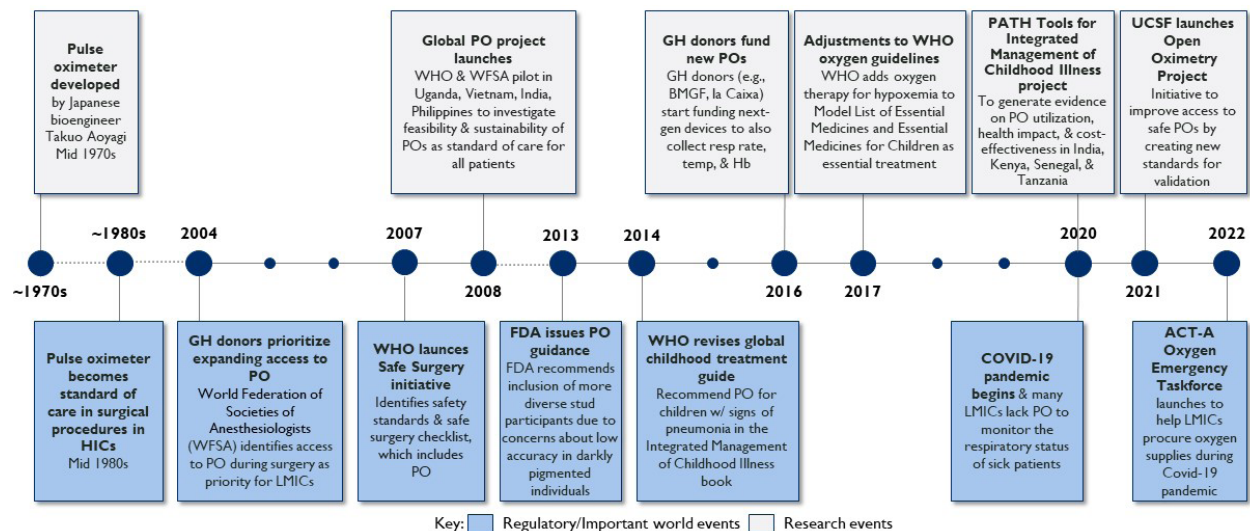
**Pulse oximeter developed** by Japanese bioengineer Takuo Aoyagi Mid 1970s

~1970s

~1980s

**Pulse oximeter becomes standard of care in surgical procedures in HICs** Mid 1980s

2004

**GH donors prioritize expanding access to PO** World Federation of Societies of Anesthesiologists (WFSA) identifies access to PO during surgery as priority for LMICs

2007

**WHO launces Safe Surgery initiative** Identifies safety standards & safe surgery checklist, which includes PO

**Global PO project launches** WHO & WFSA pilot in Uganda, Vietnam, India, Philippines to investigate feasibility & sustainability of POs as standard of care for all patients

2008

2013

**FDA issues PO guidance** FDA recommends inclusion of more diverse stud participants due to concerns about low accuracy in darkly pigmented individuals

2014

**WHO revises global childhood treatment guide** Recommend PO for children w/ signs of pneumonia in the Integrated Management of Childhood Illness book

**GH donors fund new POs** GH donors (e.g., BMGF, la Caixa) start funding next-gen devices to also collect resp rate, temp, & Hb

2016

**Adjustments to WHO oxygen guidelines** WHO adds oxygen therapy for hypoxemia to Model List of Essential Medicines and Essential Medicines for Children as essential treatment

2017

**PATH Tools for Integrated Management of Childhood Illness project** To generate evidence on PO utilization, health impact, & cost-effectiveness in India, Kenya, Senegal, & Tanzania

2020

**COVID-19 pandemic begins** & many LMICs lack PO to monitor the respiratory status of sick patients

2021

**UCSF launches Open Oximetry Project** Initiative to improve access to safe POs by creating new standards for validation

2022

**ACT-A Oxygen Emergency Taskforce** launches to help LMICs procure oxygen supplies during Covid-19 pandemic

Key: Regulatory/Important world events Research events